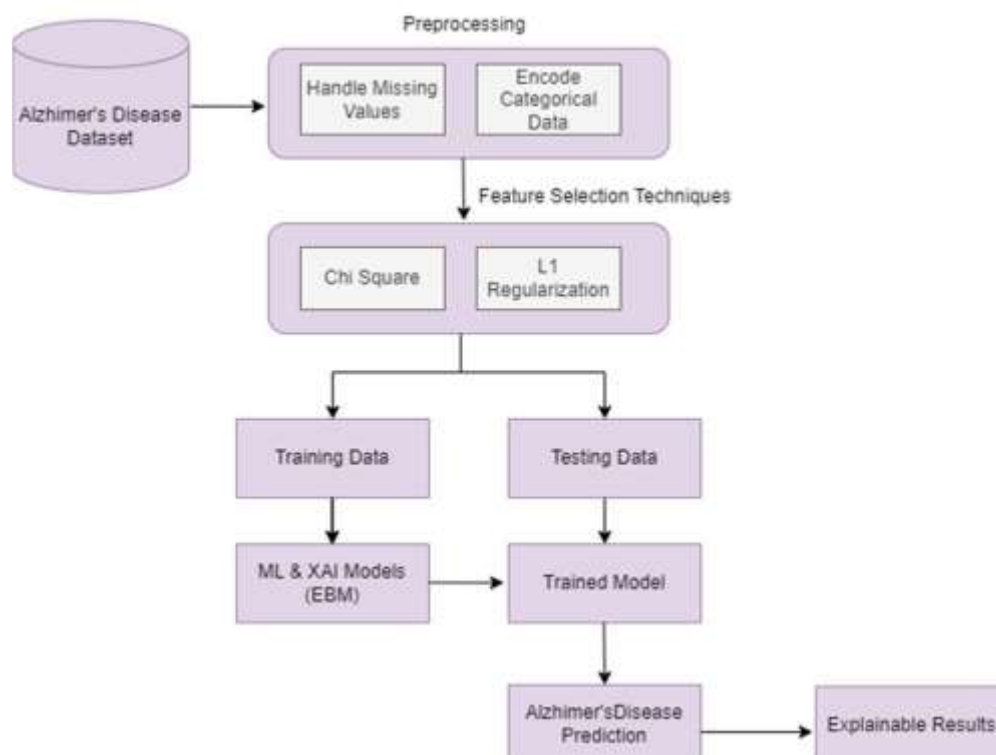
Preprocessing

Alzhimer's Disease Dataset

Handle Missing Values

Encode Categorical Data

Feature Selection Techniques

Chi Square

L1 Regularization

Training Data

Testing Data

ML & XAI Models (EBM)

Trained Model

Alzhimer'sDisease Prediction

Explainable Results